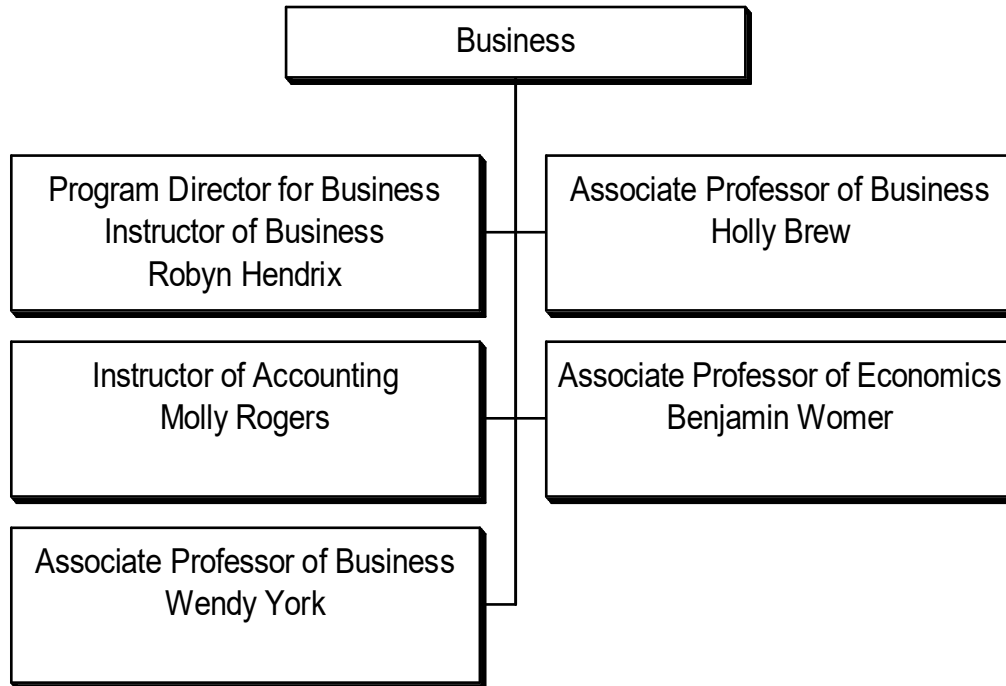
Business

Program Director for Business
Instructor of Business
Robyn Hendrix

Associate Professor of Business
Holly Brew

Instructor of Accounting
Molly Rogers

Associate Professor of Economics
Benjamin Womer

Associate Professor of Business
Wendy York